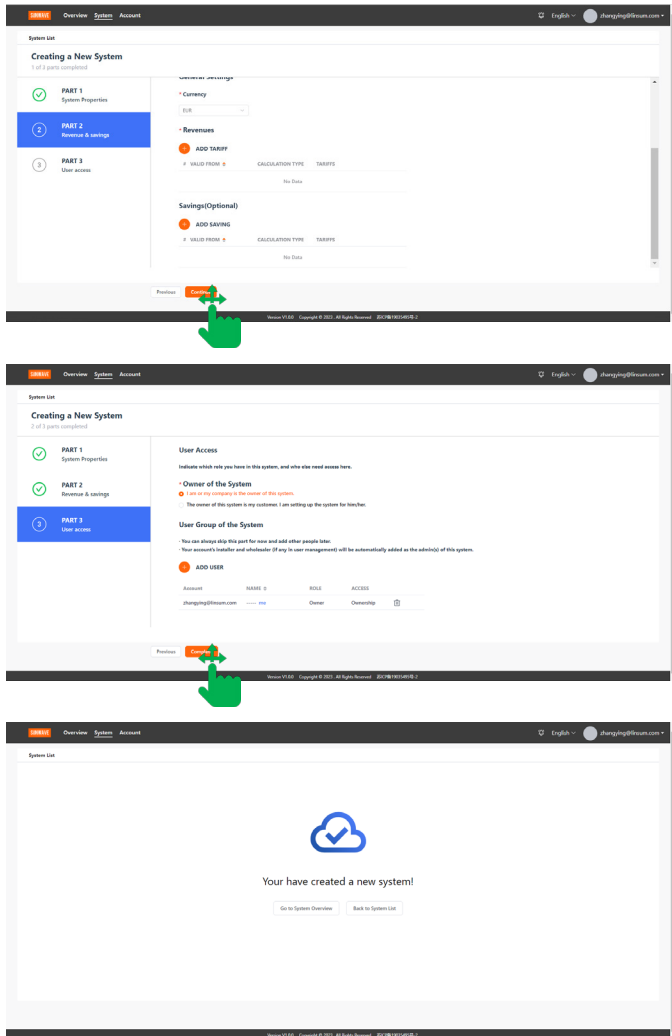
SIRIWAVE Overview System Account

English zhangying@linsum.com

System List

Creating a New System
1 of 3 parts completed

PART 1
System Properties

PART 2
Revenue & savings

PART 3
User access

General Settings

* Currency

EUR

* Revenues

ADD TARIFF

# VALID FROM CALCULATION TYPE TARIFFS

No Data

Savings(Optional)

ADD SAVING

# VALID FROM CALCULATION TYPE TARIFFS

No Data

Previous Continue

Version V1.0.0 Copyright © 2023 . All Rights Reserved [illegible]

SIRIWAVE Overview System Account

English zhangying@linsum.com

System List

Creating a New System
2 of 3 parts completed

PART 1
System Properties

PART 2
Revenue & savings

PART 3
User access

User Access

Indicate which role you have in this system, and who else need access here.

* Owner of the System

I am or my company is the owner of this system.

The owner of this system is my customer. I am setting up the system for him/her.

User Group of the System

· You can always skip this part for now and add other people later.
· Your account's installer and wholesaler (if any in user management) will be automatically added as the admin(s) of this system.

ADD USER

| Account | NAME | ROLE | ACCESS |
|---|---|---|---|
| zhangying@linsum.com | ----- yes | Owner | Ownership |

Previous Continue

Version V1.0.0 Copyright © 2023 . All Rights Reserved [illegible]

SIRIWAVE Overview System Account

English zhangying@linsum.com

System List

Your have created a new system!

Go to System Overview Back to System List

Version V1.0.0 Copyright © 2023 . All Rights Reserved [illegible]